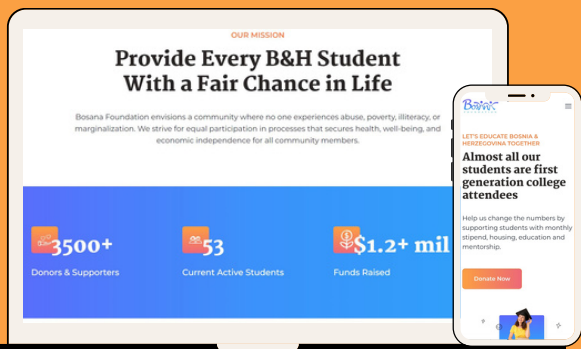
OUR MISSION

Provide Every B&H Student With a Fair Chance in Life

Bosana Foundation envisions a community where no one experiences abuse, poverty, illiteracy, or marginalization. We strive for equal participation in processes that secures health, well-being, and economic independence for all community members.

3500+
Donors & Supporters

53
Current Active Students

$1.2+ mil
Funds Raised

Bosana

LET'S EDUCATE BOSNIA & HERZEGOVINA TOGETHER

Almost all our students are first generation college attendees

Help us change the numbers by supporting students with monthly stipend, housing, education and mentorship.

Donate Now